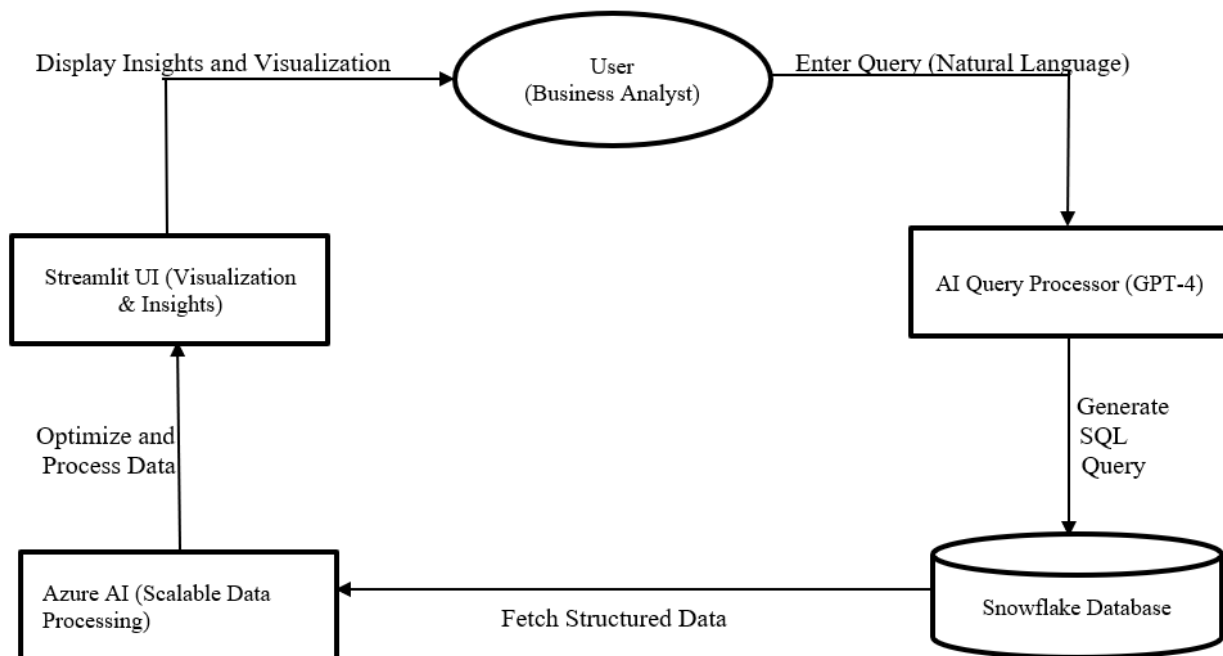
Display Insights and Visualization

User
(Business Analyst)

Enter Query (Natural Language)

Streamlit UI (Visualization & Insights)

AI Query Processor (GPT-4)

Generate SQL Query

Optimize and Process Data

Azure AI (Scalable Data Processing)

Fetch Structured Data

Snowflake Database